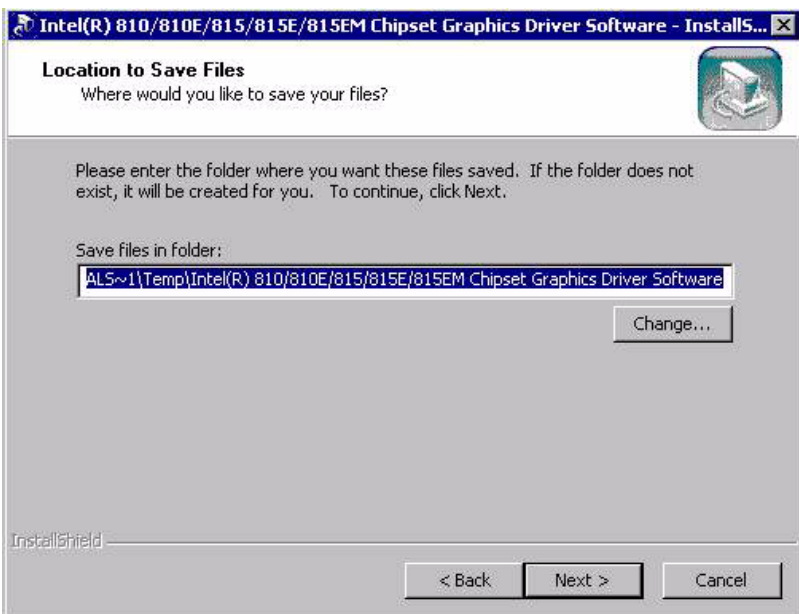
Intel(R) 810/810E/815/815E/815EM Chipset Graphics Driver Software - InstallS...

Location to Save Files
Where would you like to save your files?

Please enter the folder where you want these files saved. If the folder does not exist, it will be created for you. To continue, click Next.

Save files in folder:

ALS~1\Temp\Intel(R) 810/810E/815/815E/815EM Chipset Graphics Driver Software

Change...

InstallShield

< Back

Next >

Cancel